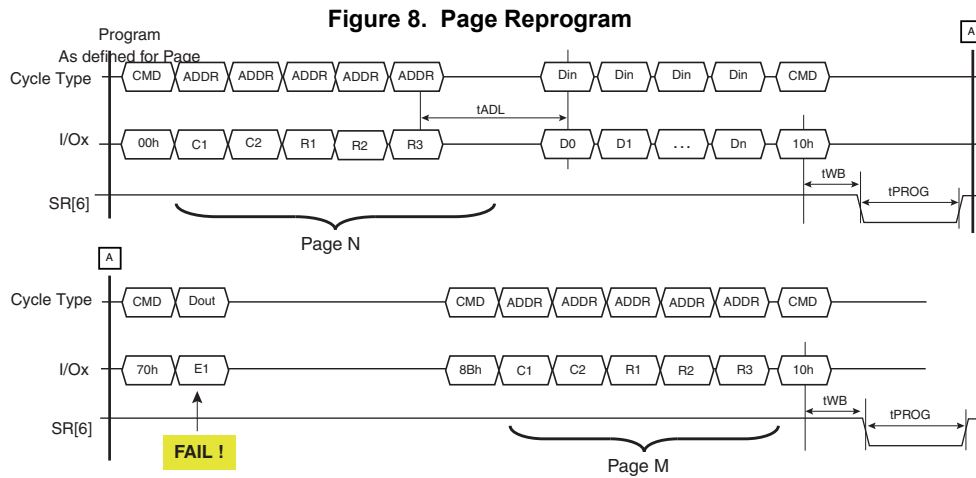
Figure 8. Page Reprogram

Program
As defined for Page

A

Cycle Type CMD ADDR ADDR ADDR ADDR ADDR Din Din Din Din CMD

tADL

I/Ox 00h C1 C2 R1 R2 R3 D0 D1 ... Dn 10h

tWB

tPROG

SR[6]

Page N

A

Cycle Type CMD Dout CMD ADDR ADDR ADDR ADDR ADDR CMD

I/Ox 70h E1 8Bh C1 C2 R1 R2 R3 10h

tWB

tPROG

SR[6]

FAIL !

Page M